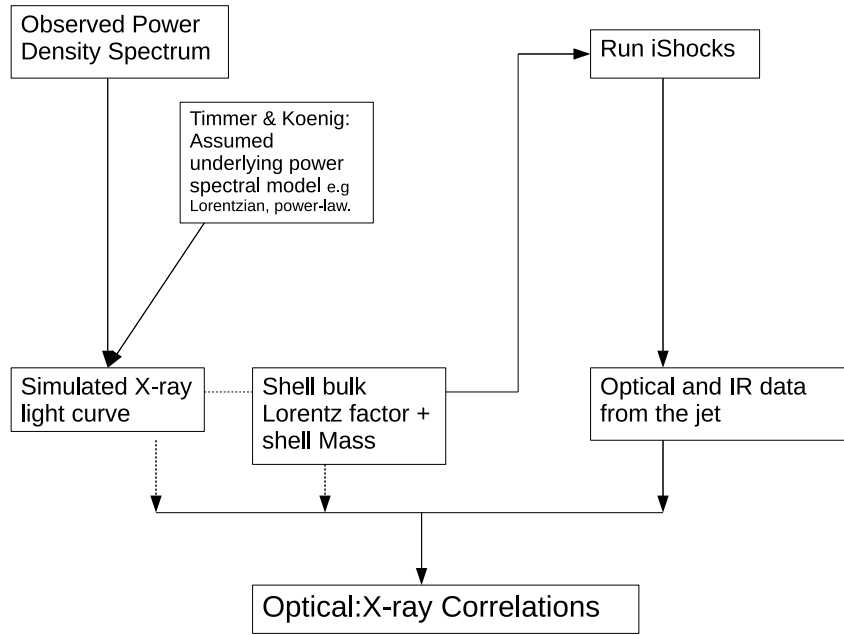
Observed Power Density Spectrum

Timmer & Koenig: Assumed underlying power spectral model e.g Lorentzian, power-law.

Run iShocks

Simulated X-ray light curve

Shell bulk Lorentz factor + shell Mass

Optical and IR data from the jet

Optical:X-ray Correlations